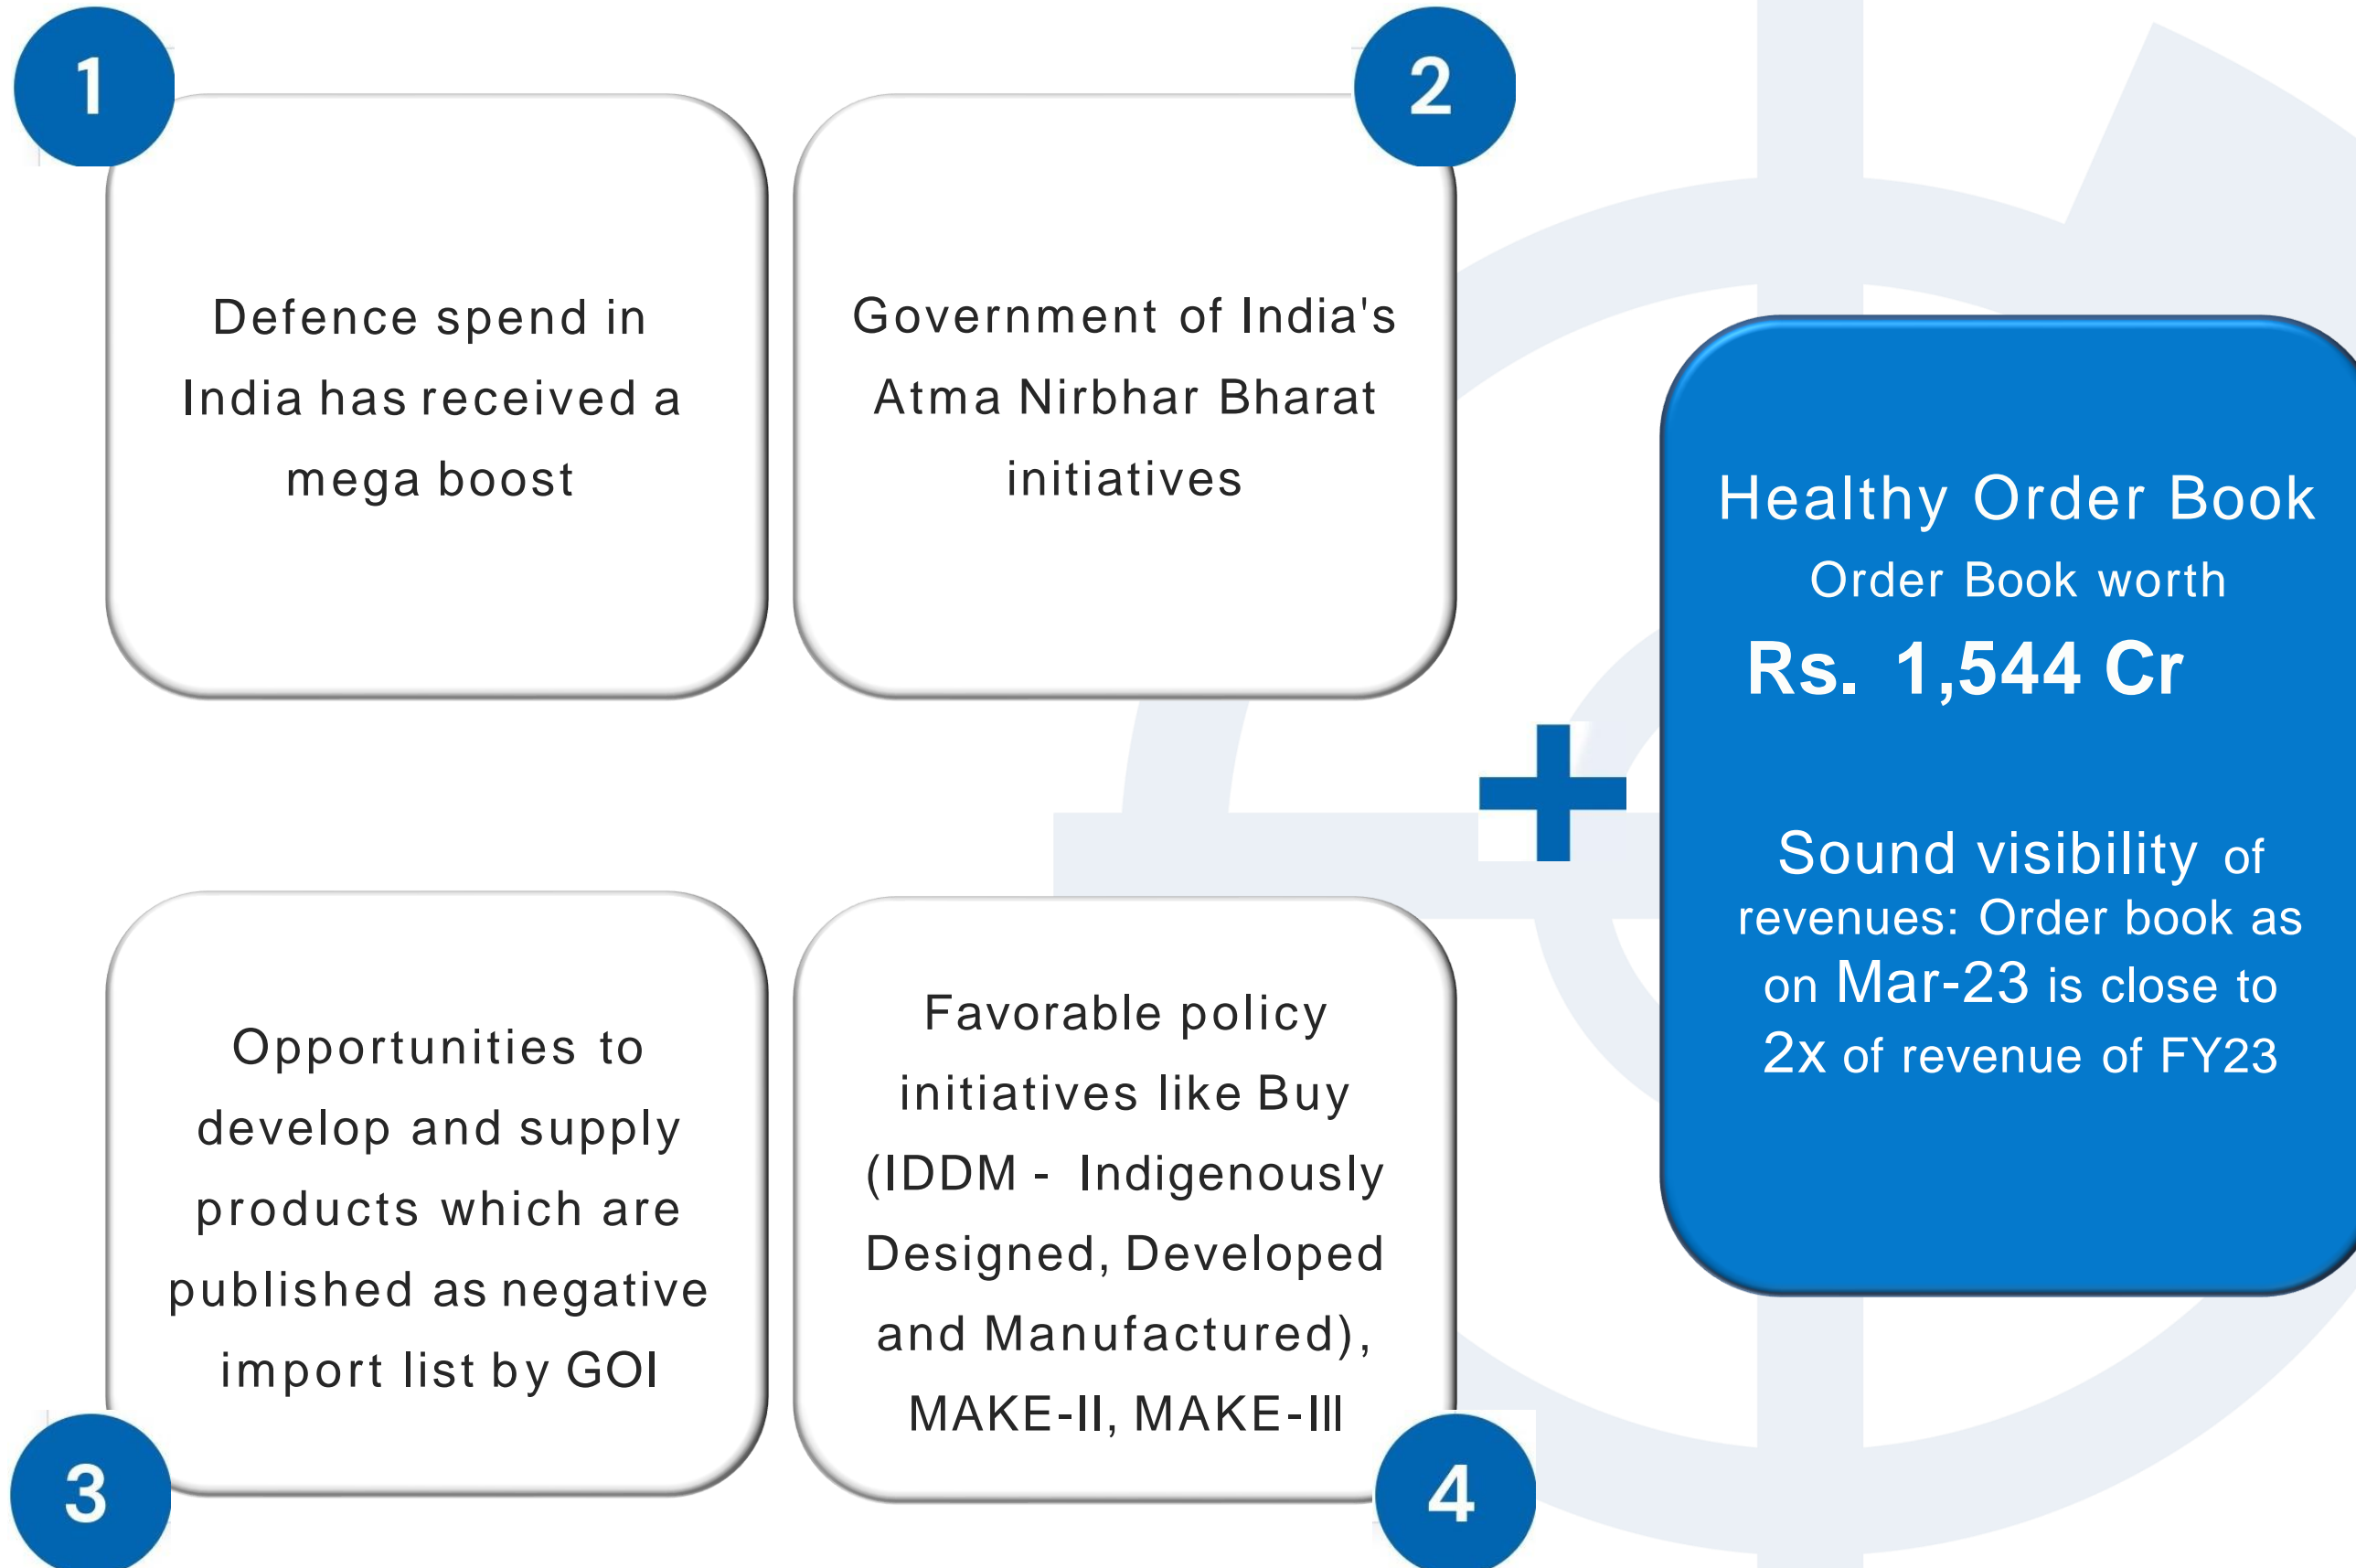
1

Defence spend in India has received a mega boost

2

Government of India's Atma Nirbhar Bharat initiatives

3

Opportunities to develop and supply products which are published as negative import list by GOI

4

Favorable policy initiatives like Buy (IDDM - Indigenously Designed, Developed and Manufactured), MAKE-II, MAKE-III

+

Healthy Order Book

Order Book worth

Rs. 1,544 Cr

Sound visibility of revenues: Order book as on Mar-23 is close to 2x of revenue of FY23